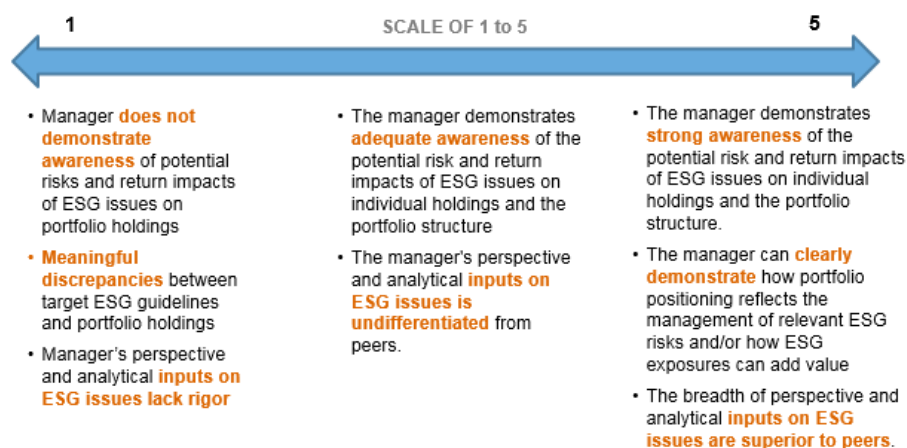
1

SCALE OF 1 to 5

5

• Manager does not demonstrate awareness of potential risks and return impacts of ESG issues on portfolio holdings

• Meaningful discrepancies between target ESG guidelines and portfolio holdings

• Manager's perspective and analytical inputs on ESG issues lack rigor

• The manager demonstrates adequate awareness of the potential risk and return impacts of ESG issues on individual holdings and the portfolio structure

• The manager's perspective and analytical inputs on ESG issues is undifferentiated from peers.

• The manager demonstrates strong awareness of the potential risk and return impacts of ESG issues on individual holdings and the portfolio structure.

• The manager can clearly demonstrate how portfolio positioning reflects the management of relevant ESG risks and/or how ESG exposures can add value

• The breadth of perspective and analytical inputs on ESG issues are superior to peers.